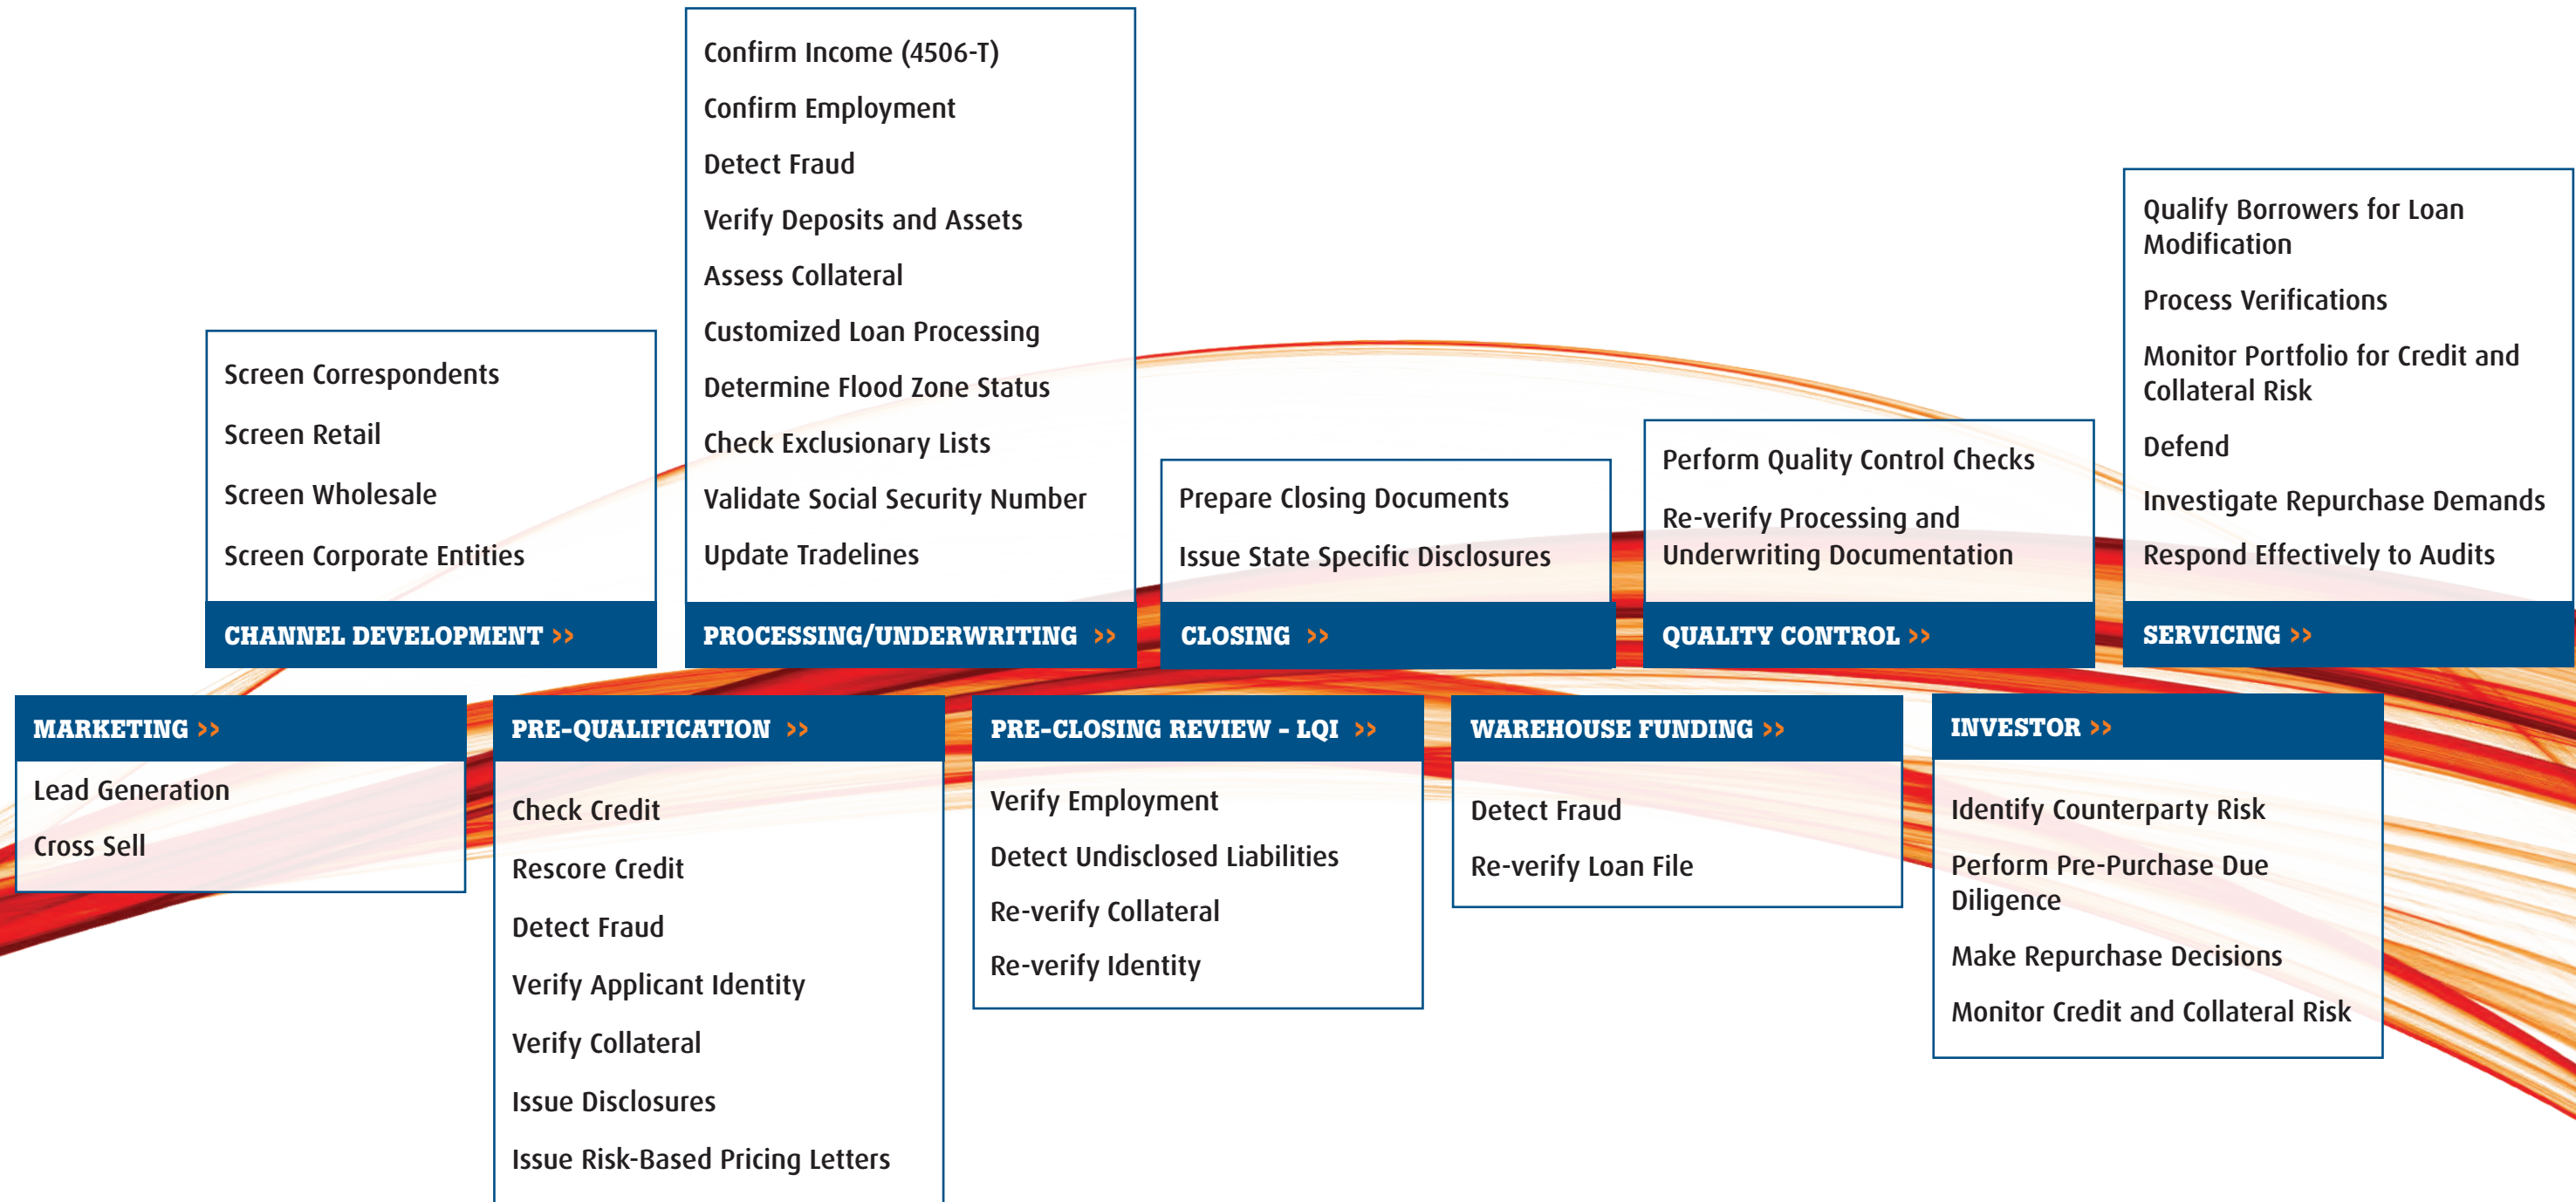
MARKETING >>

Lead Generation

Cross Sell

Screen Correspondents

Screen Retail

Screen Wholesale

Screen Corporate Entities

CHANNEL DEVELOPMENT >>

PRE-QUALIFICATION >>

Check Credit

Rescore Credit

Detect Fraud

Verify Applicant Identity

Verify Collateral

Issue Disclosures

Issue Risk-Based Pricing Letters

Confirm Income (4506-T)

Confirm Employment

Detect Fraud

Verify Deposits and Assets

Assess Collateral

Customized Loan Processing

Determine Flood Zone Status

Check Exclusionary Lists

Validate Social Security Number

Update Tradelines

PROCESSING/UNDERWRITING >>

PRE-CLOSING REVIEW - LQI >>

Verify Employment

Detect Undisclosed Liabilities

Re-verify Collateral

Re-verify Identity

Prepare Closing Documents

Issue State Specific Disclosures

CLOSING >>

WAREHOUSE FUNDING >>

Detect Fraud

Re-verify Loan File

Perform Quality Control Checks

Re-verify Processing and Underwriting Documentation

QUALITY CONTROL >>

INVESTOR >>

Identify Counterparty Risk

Perform Pre-Purchase Due Diligence

Make Repurchase Decisions

Monitor Credit and Collateral Risk

Qualify Borrowers for Loan Modification

Process Verifications

Monitor Portfolio for Credit and Collateral Risk

Defend

Investigate Repurchase Demands

Respond Effectively to Audits

SERVICING >>